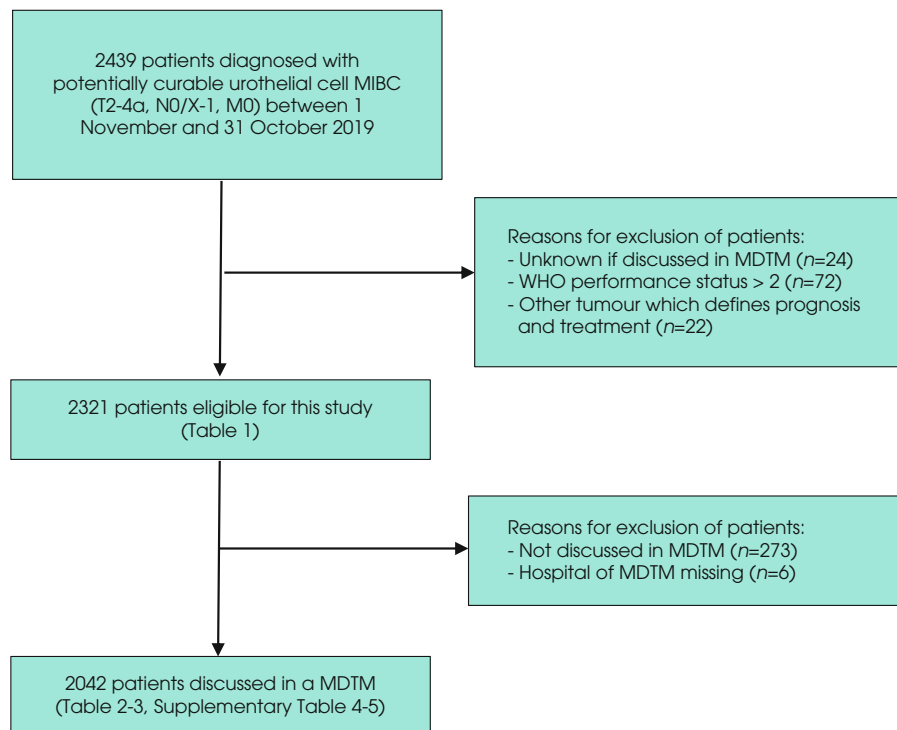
2439 patients diagnosed with potentially curable urothelial cell MIBC (T2-4a, N0/X-1, M0) between 1 November and 31 October 2019

Reasons for exclusion of patients:
- Unknown if discussed in MDTM (*n*=24)
- WHO performance status > 2 (*n*=72)
- Other tumour which defines prognosis and treatment (*n*=22)

2321 patients eligible for this study (Table 1)

Reasons for exclusion of patients:
- Not discussed in MDTM (*n*=273)
- Hospital of MDTM missing (*n*=6)

2042 patients discussed in a MDTM (Table 2-3, Supplementary Table 4-5)